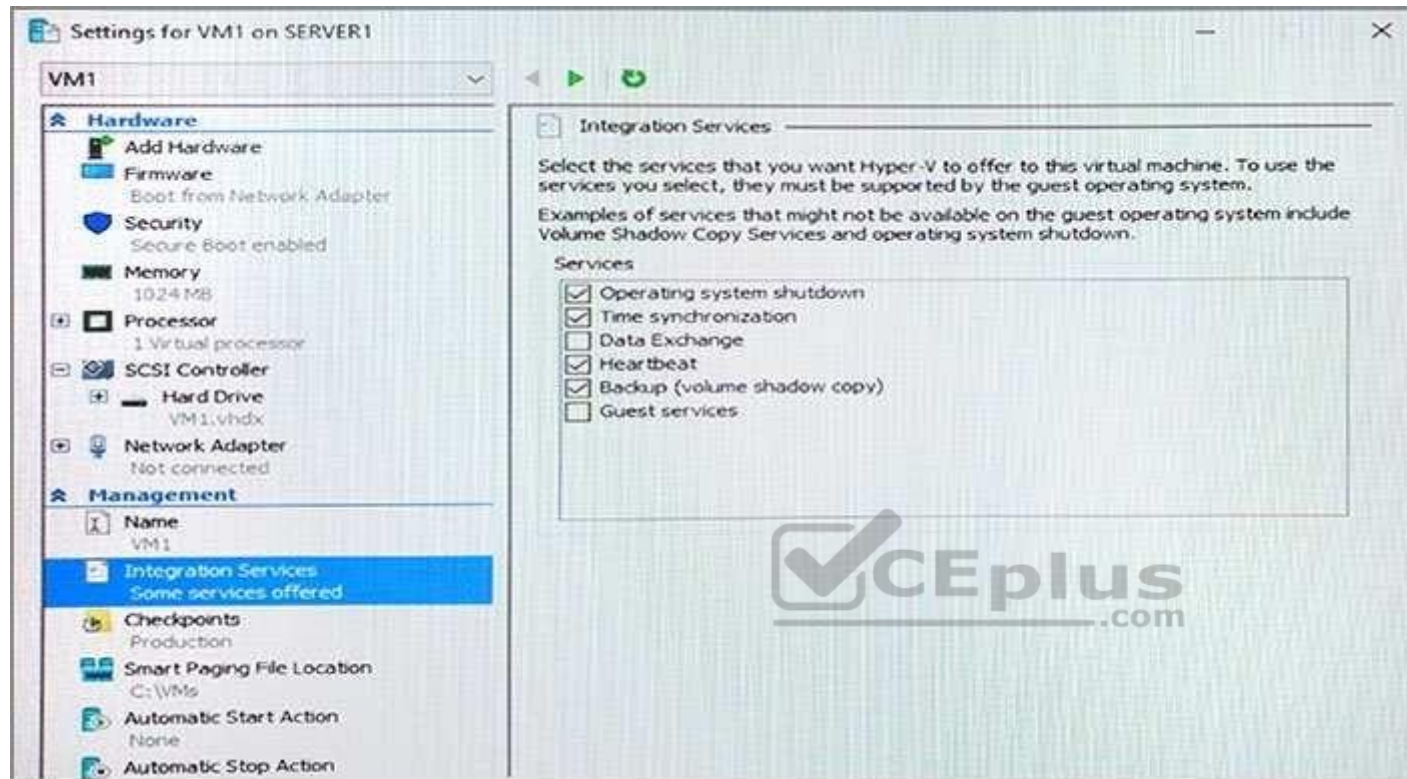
Settings for VM1 on SERVER1

VM1

Hardware
Add Hardware
Firmware
Boot from Network Adapter
Security
Secure Boot enabled
Memory
1024 MB
Processor
1 Virtual processor
SCSI Controller
Hard Drive
VM1.vhdx
Network Adapter
Not connected
Management
Name
VM1
Integration Services
Some services offered
Checkpoints
Production
Smart Paging File Location
C:\VMs
Automatic Start Action
None
Automatic Stop Action

Integration Services

Select the services that you want Hyper-V to offer to this virtual machine. To use the services you select, they must be supported by the guest operating system.

Examples of services that might not be available on the guest operating system include Volume Shadow Copy Services and operating system shutdown.

Services
☑ Operating system shutdown
☑ Time synchronization
☐ Data Exchange
☑ Heartbeat
☑ Backup (volume shadow copy)
☐ Guest services

VCEplus .com